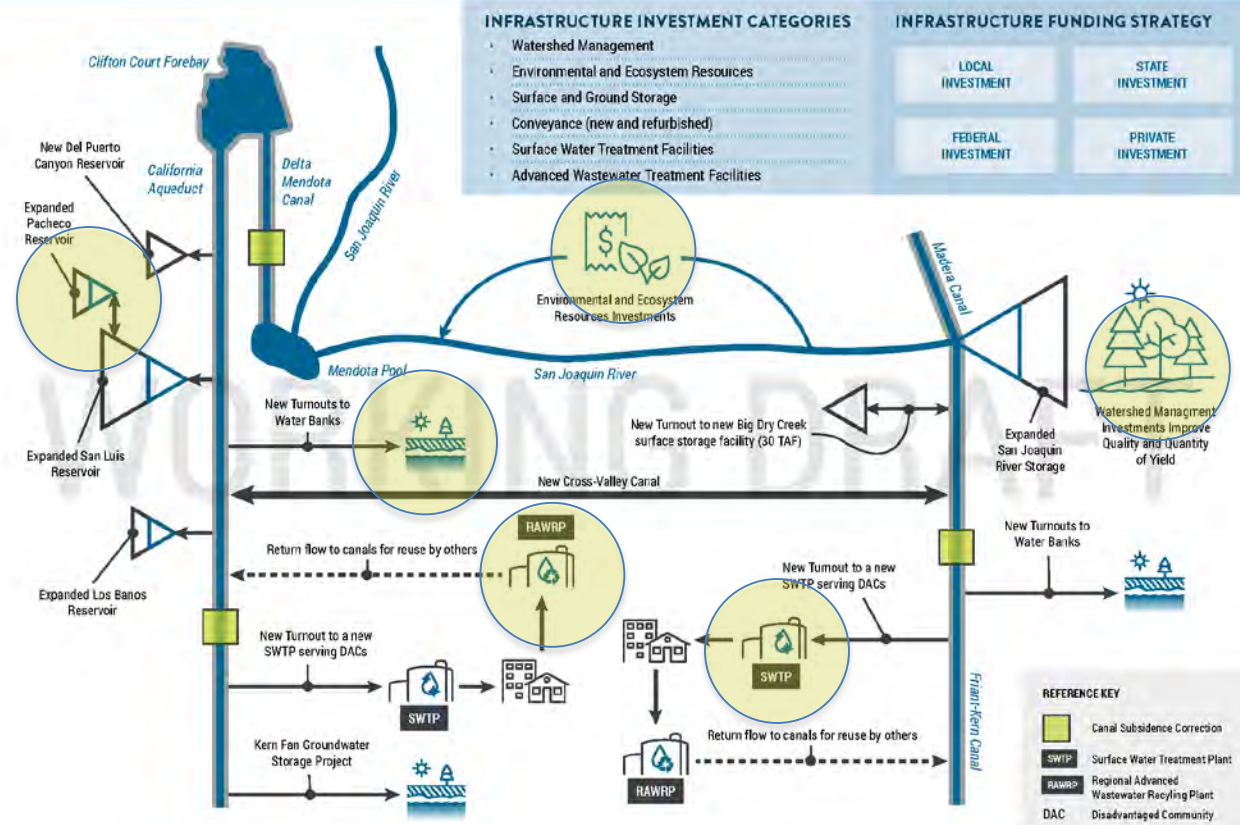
INFRASTRUCTURE INVESTMENT CATEGORIES
- Watershed Management
- Environmental and Ecosystem Resources
- Surface and Ground Storage
- Conveyance (new and refurbished)
- Surface Water Treatment Facilities
- Advanced Wastewater Treatment Facilities

INFRASTRUCTURE FUNDING STRATEGY

LOCAL INVESTMENT
STATE INVESTMENT
FEDERAL INVESTMENT
PRIVATE INVESTMENT

Clifton Court Forebay
New Del Puerto Canyon Reservoir
California Aqueduct
Delta Mendota Canal
San Joaquin River
Expanded Pacheco Reservoir
Environmental and Ecosystem Resources Investments
Madera Canal
Mendota Pool
San Joaquin River
Expanded San Luis Reservoir
New Turnouts to Water Banks
New Turnout to new Big Dry Creek surface storage facility (30 TAF)
Expanded San Joaquin River Storage
Watershed Managment Investments Improve Quality and Quantity of Yield
New Cross-Valley Canal
RAWRP
Return flow to canals for reuse by others
New Turnouts to Water Banks
Expanded Los Banos Reservoir
New Turnout to a new SWTP serving DACs
New Turnout to a new SWTP serving DACs
SWTP
SWTP
Kern Fan Groundwater Storage Project
Return flow to canals for reuse by others
RAWRP
Friant-Kern Canal
WORKING DRAFT

REFERENCE KEY
Canal Subsidence Correction
SWTP Surface Water Treatment Plant
RAWRP Regional Advanced Wastewater Recyling Plant
DAC Disadvantaged Community